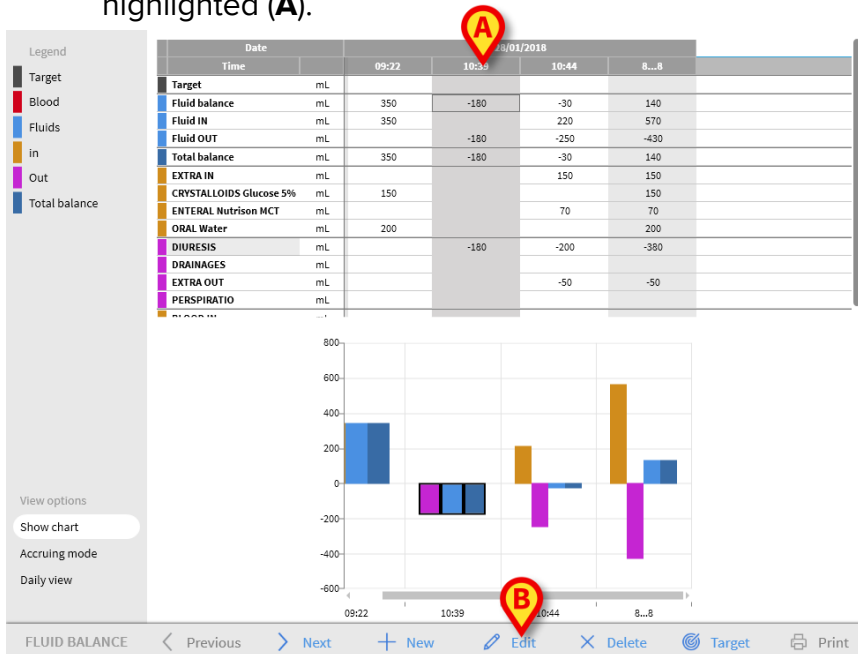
highlighted (**A**).

Legend
Target
Blood
Fluids
in
Out
Total balance

| Date | | 28/01/2018 | | | |
|---|---|---|---|---|---|
| Time | | 09:22 | 10:39 | 10:44 | 8...8 |
| Target | mL | | | | |
| Fluid balance | mL | 350 | -180 | -30 | 140 |
| Fluid IN | mL | 350 | | 220 | 570 |
| Fluid OUT | mL | | -180 | -250 | -430 |
| Total balance | mL | 350 | -180 | -30 | 140 |
| EXTRA IN | mL | | | 150 | 150 |
| CRYSTALLOIDS Glucose 5% | mL | 150 | | | 150 |
| ENTERAL Nutrison MCT | mL | | | 70 | 70 |
| ORAL Water | mL | 200 | | | 200 |
| DIURESIS | mL | | -180 | -200 | -380 |
| DRAINAGES | mL | | | | |
| EXTRA OUT | mL | | | -50 | -50 |
| PERSPIRATIO | mL | | | | |

A

800
600
400
200
0
-200
-400
-600
09:22
10:39
10:44
8...8

B

View options
Show chart
Accruing mode
Daily view

FLUID BALANCE  Previous  Next  New  Edit  Delete  Target  Print